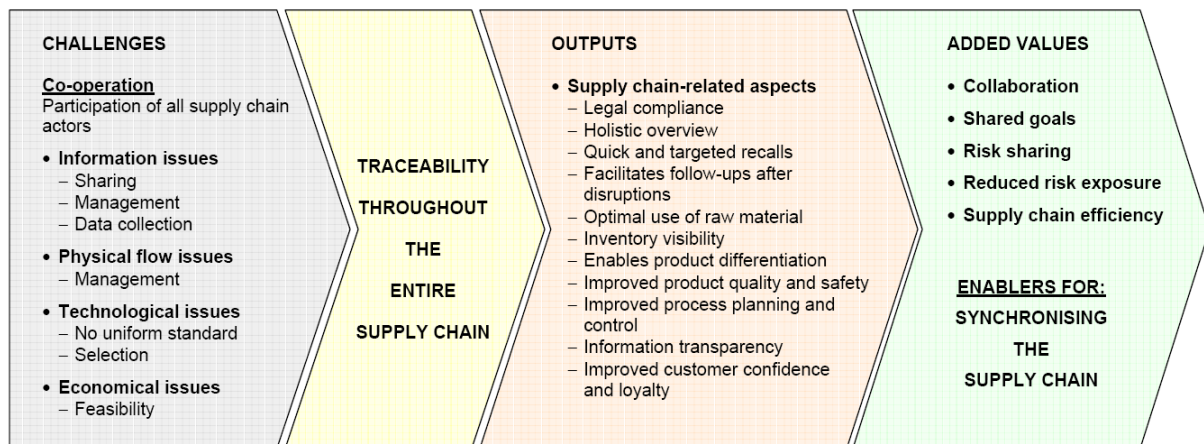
CHALLENGES

Co-operation
Participation of all supply chain actors

• Information issues
– Sharing
– Management
– Data collection

• Physical flow issues
– Management

• Technological issues
– No uniform standard
– Selection

• Economical issues
– Feasibility

TRACEABILITY
THROUGHOUT
THE
ENTIRE
SUPPLY CHAIN

OUTPUTS

• Supply chain-related aspects
– Legal compliance
– Holistic overview
– Quick and targeted recalls
– Facilitates follow-ups after disruptions
– Optimal use of raw material
– Inventory visibility
– Enables product differentiation
– Improved product quality and safety
– Improved process planning and control
– Information transparency
– Improved customer confidence and loyalty

ADDED VALUES

• Collaboration
• Shared goals
• Risk sharing
• Reduced risk exposure
• Supply chain efficiency

ENABLERS FOR:
SYNCHRONISING
THE
SUPPLY CHAIN